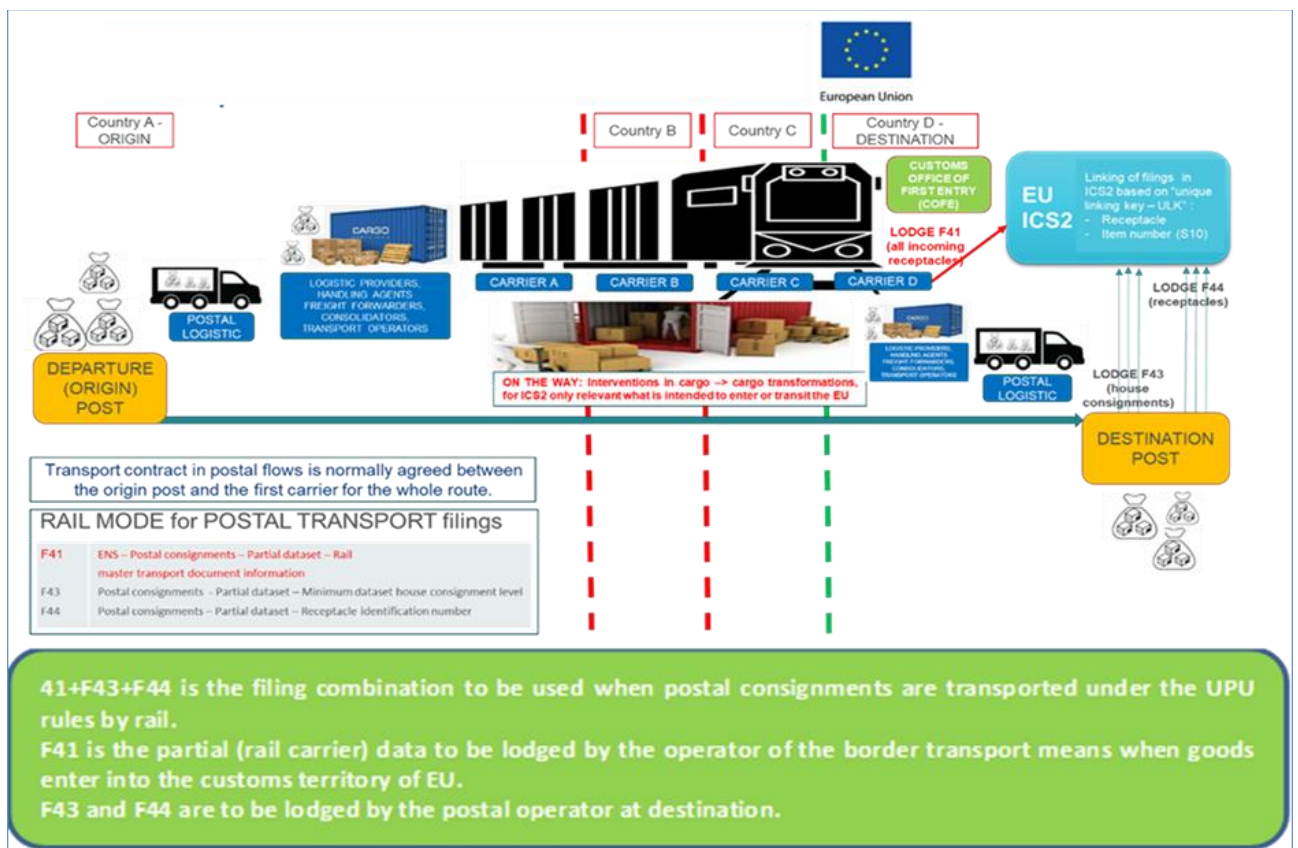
European Union

Country A - ORIGIN

Country B

Country C

Country D - DESTINATION

CUSTOMS OFFICE OF FIRST ENTRY (COFE)

EU ICS2

Linking of filings in ICS2 based on "unique linking key – ULK" :
- Receptacle
- Item number (S10)

LODGE F41 (all incoming receptacles)

CARGO

LOGISTIC PROVIDERS, HANDLING AGENTS FREIGHT FORWARDERS, CONSOLIDATORS, TRANSPORT OPERATORS

POSTAL LOGISTIC

CARRIER A

CARRIER B

CARRIER C

CARRIER D

LODGE F44 (receptacles)

DEPARTURE (ORIGIN) POST

ON THE WAY: Interventions in cargo –> cargo transformations, for ICS2 only relevant what is intended to enter or transit the EU

LOGISTIC PROVIDERS, HANDLING AGENTS FREIGHT FORWARDERS, CONSOLIDATORS, TRANSPORT OPERATORS

POSTAL LOGISTIC

LODGE F43 (house consignments)

DESTINATION POST

Transport contract in postal flows is normally agreed between the origin post and the first carrier for the whole route.

RAIL MODE for POSTAL TRANSPORT filings

| F41 | ENS – Postal consignments – Partial dataset – Rail master transport document information |
|---|---|
| F43 | Postal consignments – Partial dataset – Minimum dataset house consignment level |
| F44 | Postal consignments – Partial dataset – Receptacle identification number |

41+F43+F44 is the filing combination to be used when postal consignments are transported under the UPU rules by rail.
F41 is the partial (rail carrier) data to be lodged by the operator of the border transport means when goods enter into the customs territory of EU.
F43 and F44 are to be lodged by the postal operator at destination.